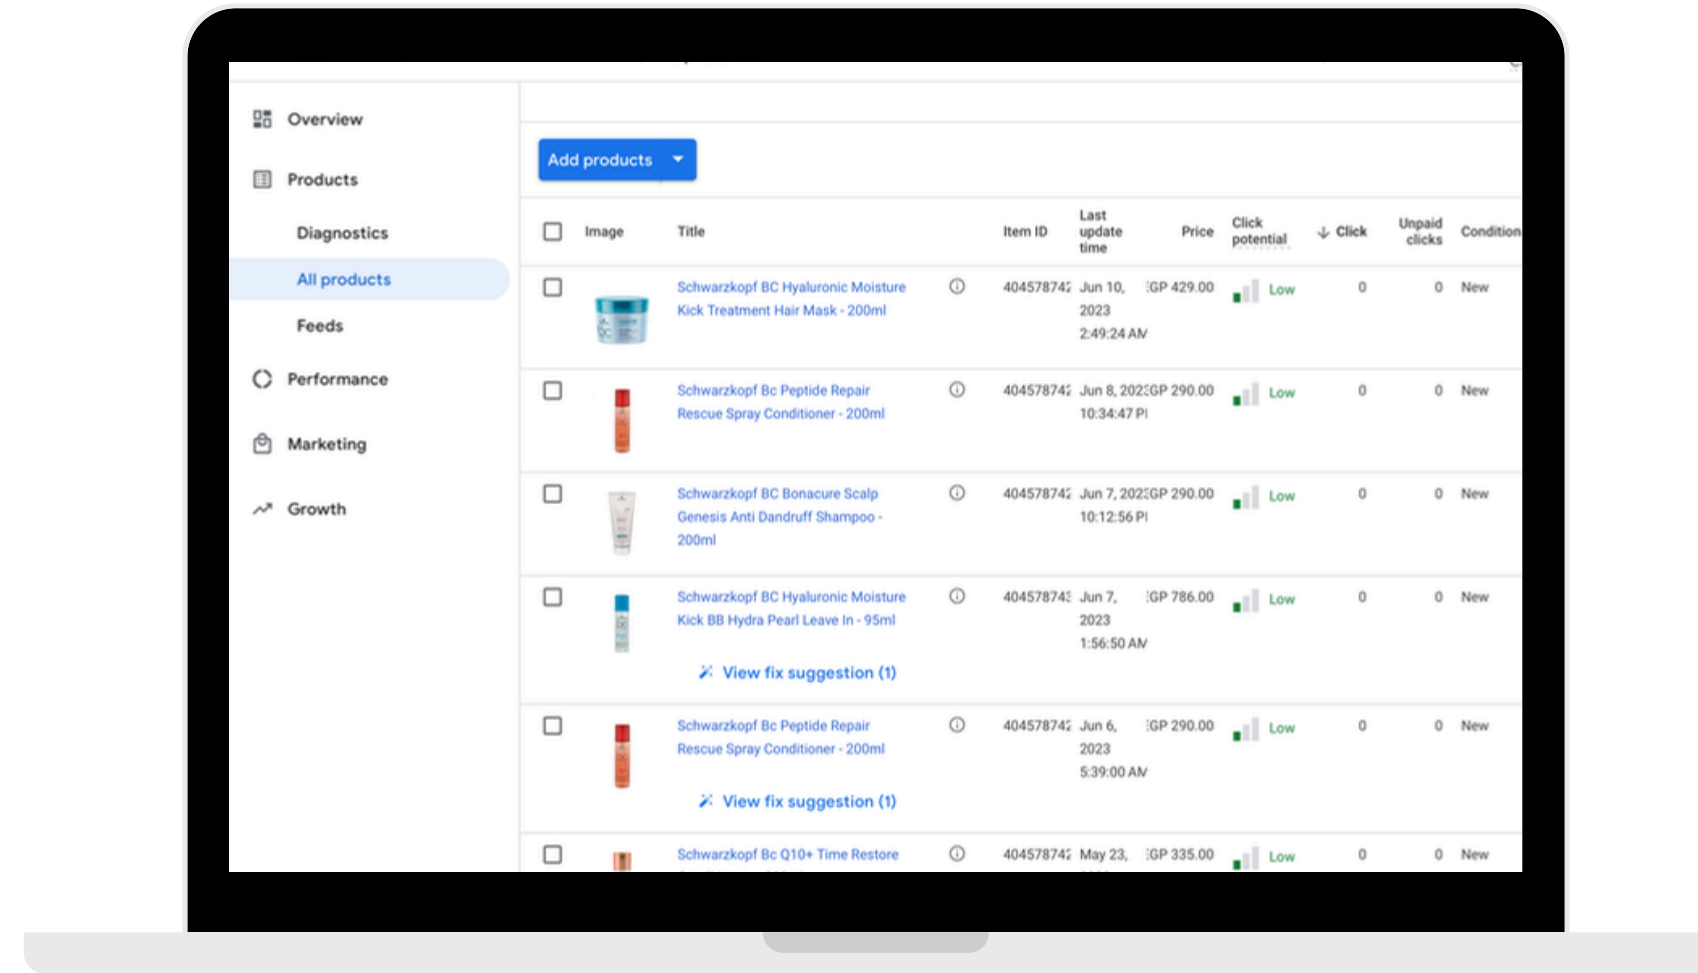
Overview

Products

Diagnostics

All products

Feeds

Performance

Marketing

Growth

Add products

| | Image | Title | | Item ID | Last update time | Price | Click potential | ↓ Click | Unpaid clicks | Condition |
|---|---|---|---|---|---|---|---|---|---|---|
| | | Schwarzkopf BC Hyaluronic Moisture Kick Treatment Hair Mask - 200ml | ⓘ | 40457874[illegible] | Jun 10, 2023 2:49:24 AM | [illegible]GP 429.00 | Low | 0 | 0 | New |
| | | Schwarzkopf Bc Peptide Repair Rescue Spray Conditioner - 200ml | ⓘ | 40457874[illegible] | Jun 8, 202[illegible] 10:34:47 P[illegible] | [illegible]GP 290.00 | Low | 0 | 0 | New |
| | | Schwarzkopf BC Bonacure Scalp Genesis Anti Dandruff Shampoo - 200ml | ⓘ | 40457874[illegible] | Jun 7, 202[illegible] 10:12:56 P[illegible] | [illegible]GP 290.00 | Low | 0 | 0 | New |
| | | Schwarzkopf BC Hyaluronic Moisture Kick BB Hydra Pearl Leave In - 95ml View fix suggestion (1) | ⓘ | 40457874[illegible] | Jun 7, 2023 1:56:50 AM | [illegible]GP 786.00 | Low | 0 | 0 | New |
| | | Schwarzkopf Bc Peptide Repair Rescue Spray Conditioner - 200ml View fix suggestion (1) | ⓘ | 40457874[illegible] | Jun 6, 2023 5:39:00 AM | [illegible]GP 290.00 | Low | 0 | 0 | New |
| | | Schwarzkopf Bc Q10+ Time Restore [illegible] | ⓘ | 40457874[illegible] | May 23, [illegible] | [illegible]GP 335.00 | Low | 0 | 0 | New |